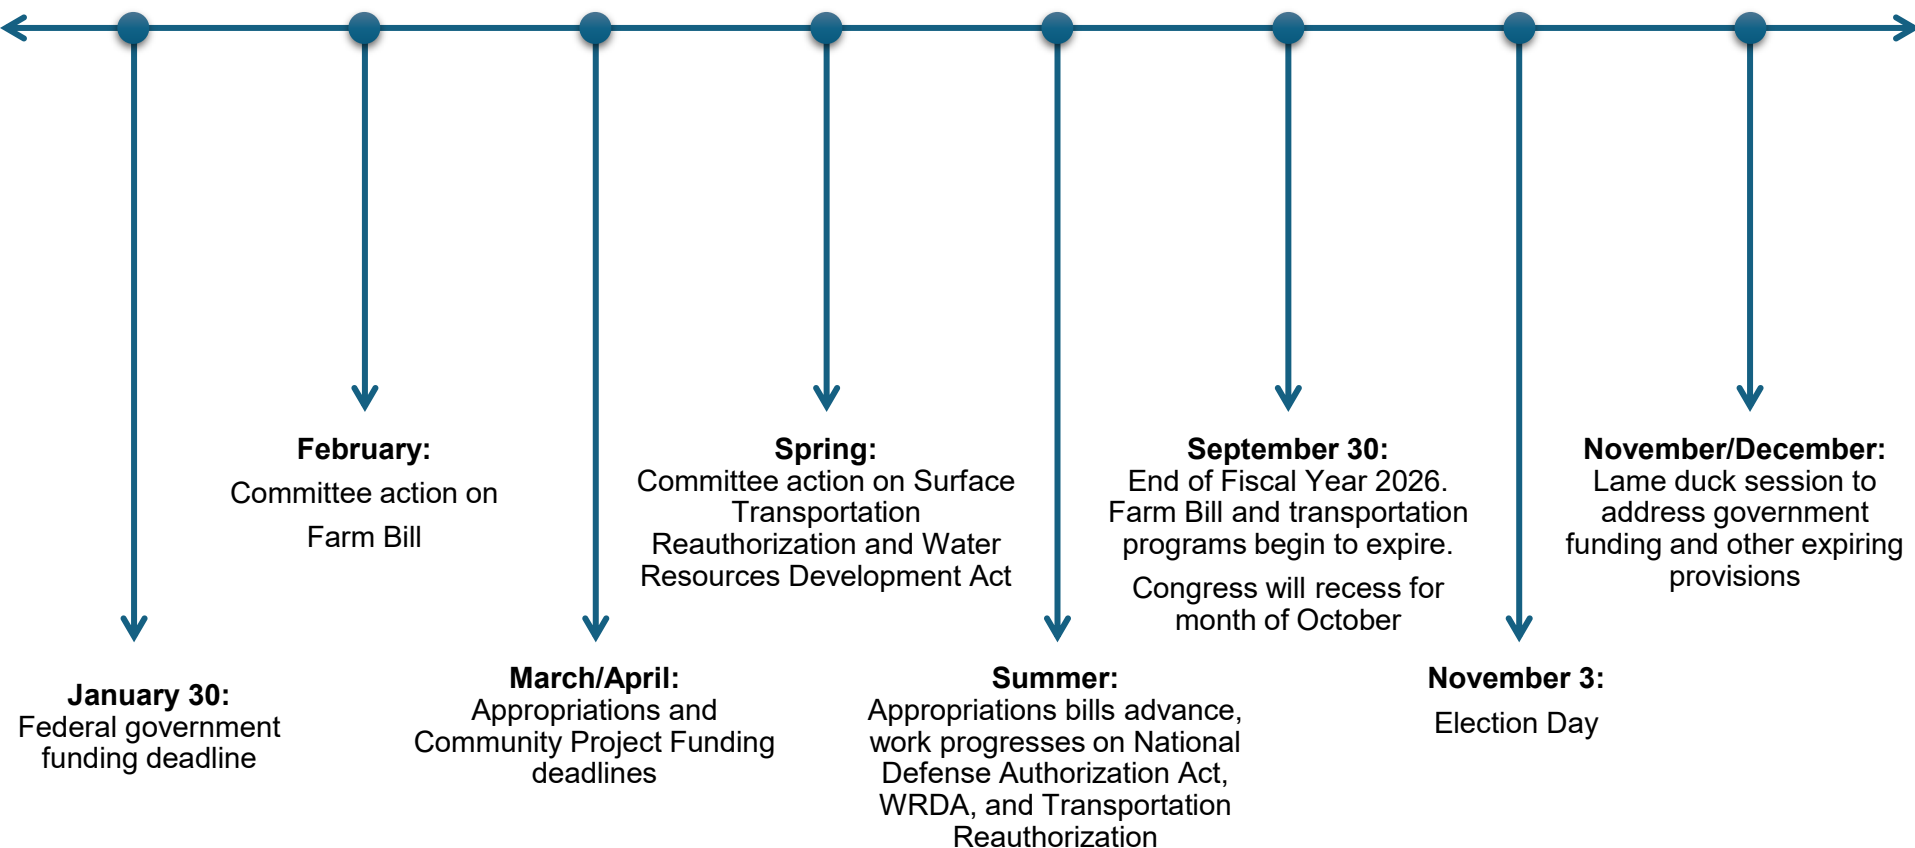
January 30:
Federal government funding deadline

February:
Committee action on Farm Bill

March/April:
Appropriations and Community Project Funding deadlines

Spring:
Committee action on Surface Transportation Reauthorization and Water Resources Development Act

Summer:
Appropriations bills advance, work progresses on National Defense Authorization Act, WRDA, and Transportation Reauthorization

September 30:
End of Fiscal Year 2026. Farm Bill and transportation programs begin to expire.

Congress will recess for month of October

November 3:
Election Day

November/December:
Lame duck session to address government funding and other expiring provisions